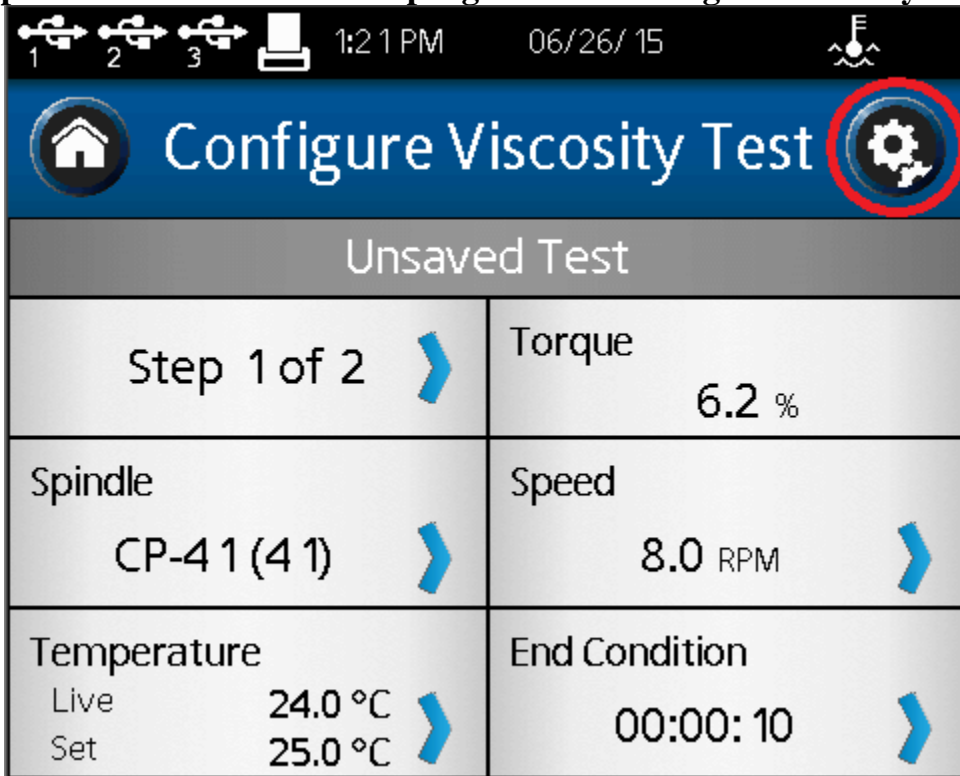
1 2 3 1:21 PM 06/26/15

Configure Viscosity Test

Unsaved Test

| Step 1 of 2 | Torque 6.2 % |
|---|---|
| Spindle CP-41 (41) | Speed 8.0 RPM |
| Temperature Live 24.0 °C Set 25.0 °C | End Condition 00:00:10 |